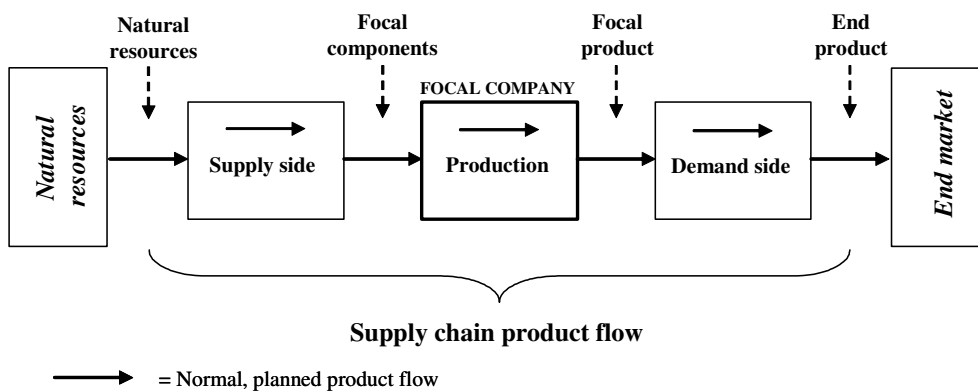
Natural resources

Focal components

Focal product

End product

Natural resources

Supply side

FOCAL COMPANY

Production

Demand side

End market

Supply chain product flow

= Normal, planned product flow